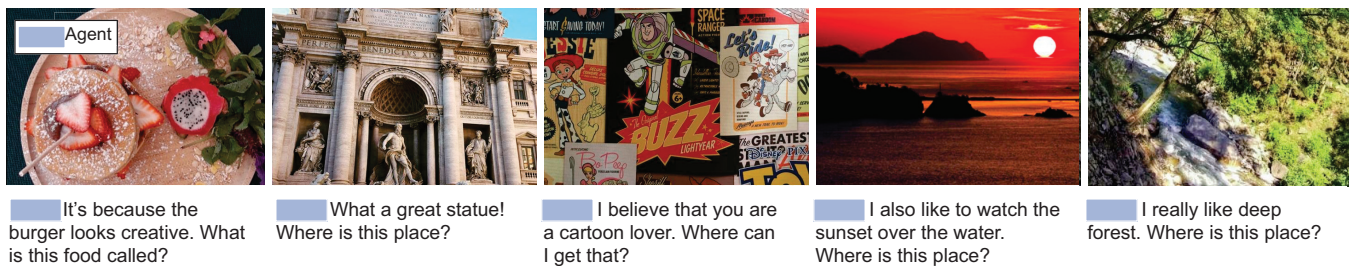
Agent

It's because the burger looks creative. What is this food called?

What a great statue! Where is this place?

I believe that you are a cartoon lover. Where can I get that?

I also like to watch the sunset over the water. Where is this place?

I really like deep forest. Where is this place?